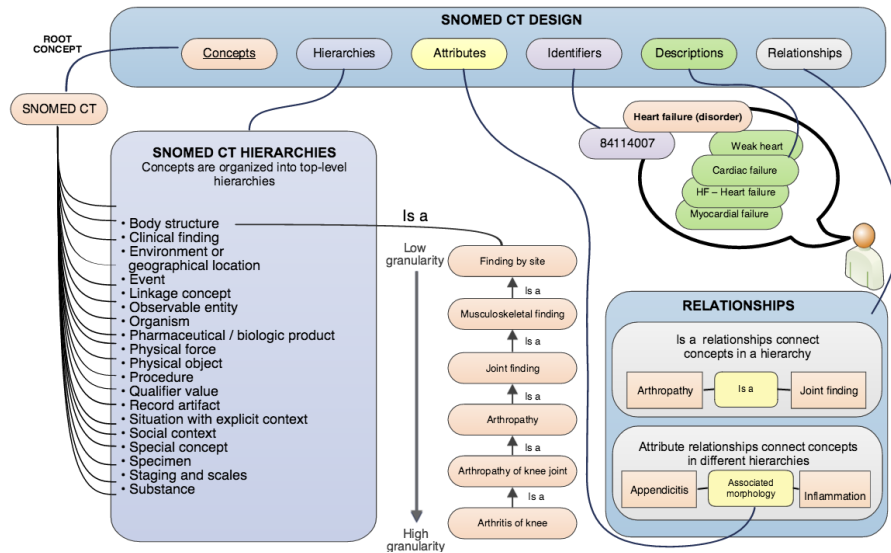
SNOMED CT DESIGN

ROOT CONCEPT

Concepts
Hierarchies
Attributes
Identifiers
Descriptions
Relationships

SNOMED CT

Heart failure (disorder)
84114007
Weak heart
Cardiac failure
HF – Heart failure
Myocardial failure

SNOMED CT HIERARCHIES
Concepts are organized into top-level hierarchies

• Body structure
• Clinical finding
• Environment or geographical location
• Event
• Linkage concept
• Observable entity
• Organism
• Pharmaceutical / biologic product
• Physical force
• Physical object
• Procedure
• Qualifier value
• Record artifact
• Situation with explicit context
• Social context
• Special concept
• Specimen
• Staging and scales
• Substance

Is a

Low granularity

Finding by site
Is a
Musculoskeletal finding
Is a
Joint finding
Is a
Arthropathy
Is a
Arthropathy of knee joint
Is a
Arthritis of knee

High granularity

RELATIONSHIPS

Is a relationships connect concepts in a hierarchy

Arthropathy
Is a
Joint finding

Attribute relationships connect concepts in different hierarchies

Appendicitis
Associated morphology
Inflammation